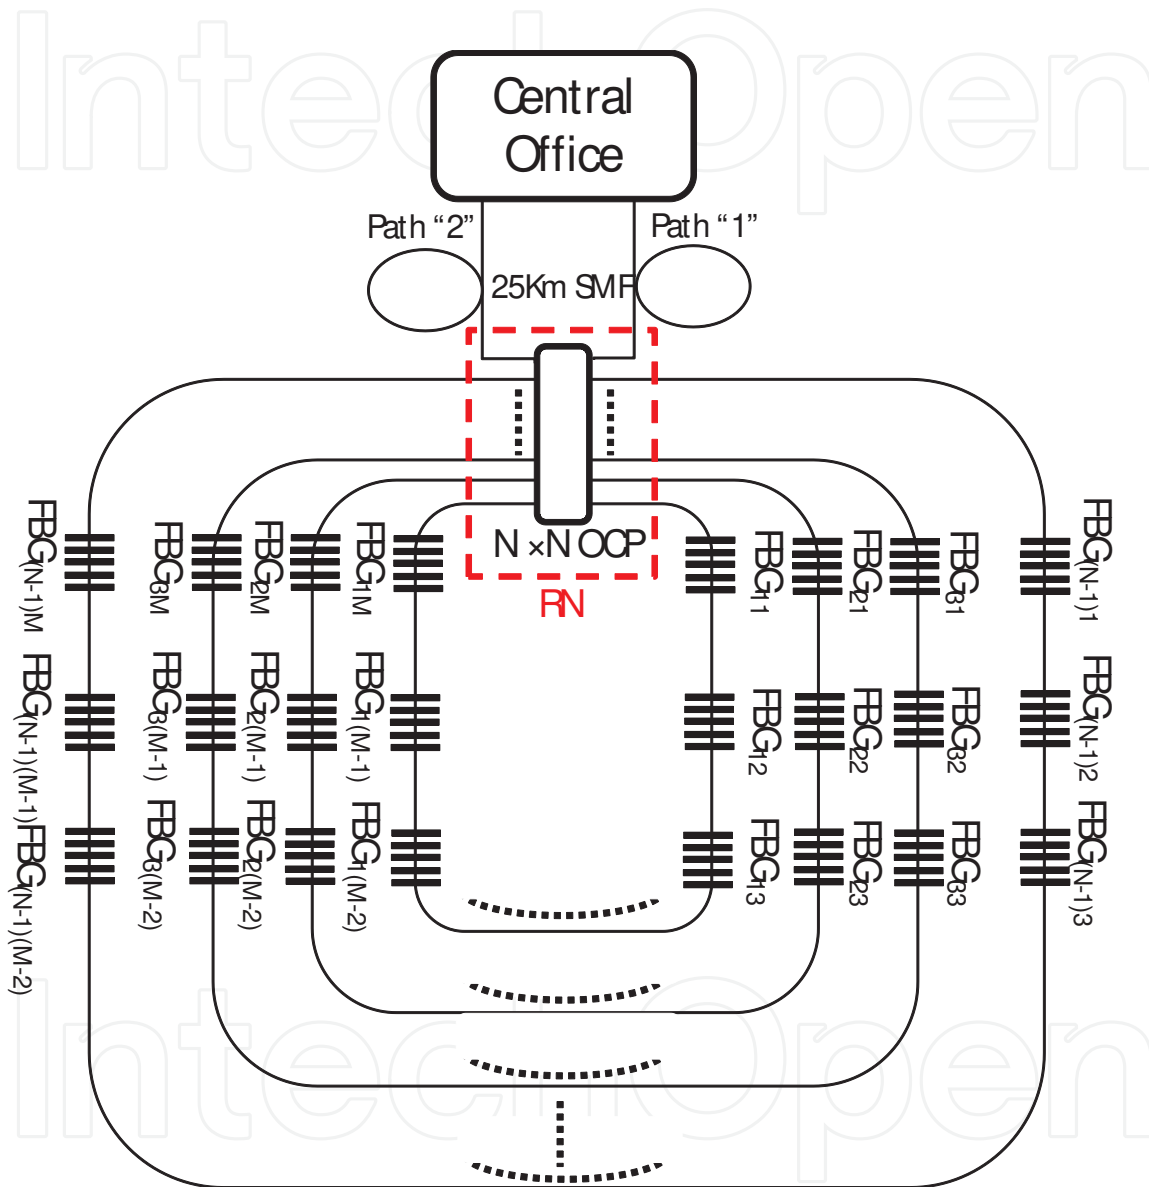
IntechOpen

Central Office

Path "2"

Path "1"

25Km SMF

N × N OCP

RN

$FBG_{(N-1)M}$

$FBG_{3M}$

$FBG_{2M}$

$FBG_{1M}$

$FBG_{11}$

$FBG_{21}$

$FBG_{31}$

$FBG_{(N-1)1}$

$FBG_{(N-1)(M-1)}$

$FBG_{3(M-1)}$

$FBG_{2(M-1)}$

$FBG_{1(M-1)}$

$FBG_{12}$

$FBG_{22}$

$FBG_{32}$

$FBG_{(N-1)2}$

$FBG_{(N-1)(M-2)}$

$FBG_{3(M-2)}$

$FBG_{2(M-2)}$

$FBG_{1(M-2)}$

$FBG_{13}$

$FBG_{23}$

$FBG_{33}$

$FBG_{(N-1)3}$

IntechOpen